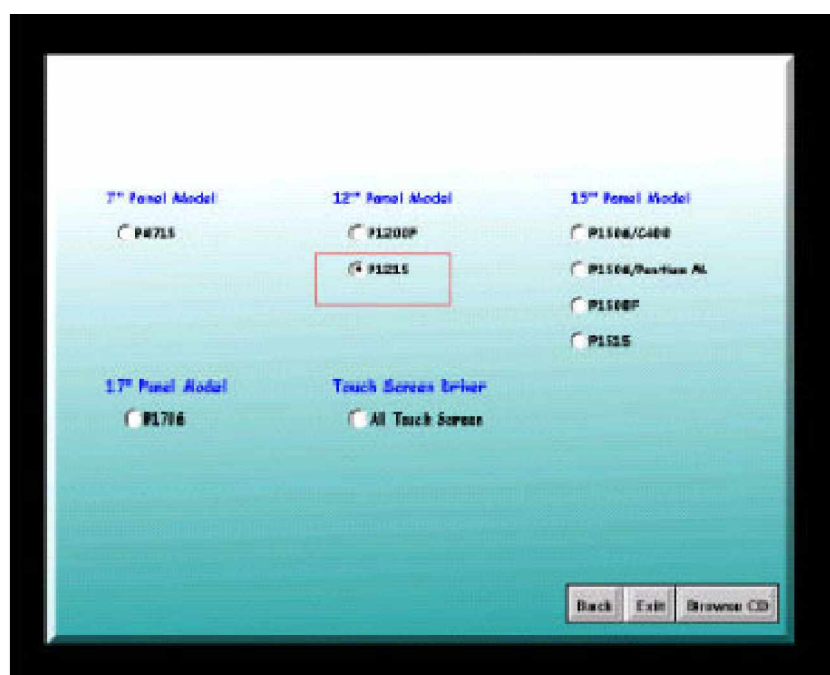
7" Panel Model

P4715

12" Panel Model

P1200P

P1215

15" Panel Model

P1506/C400

P1506/Pentium M

P1500P

P1515

17" Panel Model

P1706

Touch Screen Driver

All Touch Screen

Back

Exit

Browse CD